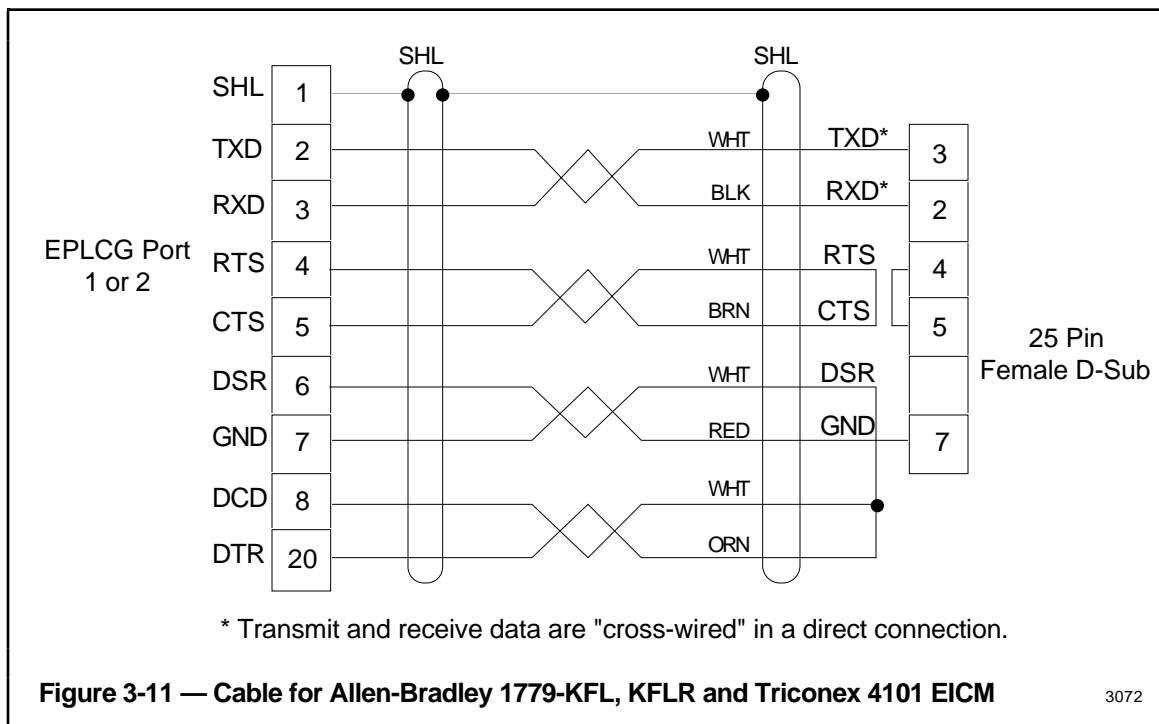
SHL SHL

EPLCG Port 1 or 2

| | |
|---|---|
| SHL | 1 |
| TXD | 2 |
| RXD | 3 |
| RTS | 4 |
| CTS | 5 |
| DSR | 6 |
| GND | 7 |
| DCD | 8 |
| DTR | 20 |

WHT TXD* 3
BLK RXD* 2
WHT RTS 4
BRN CTS 5
WHT DSR
RED GND 7
WHT
ORN

25 Pin Female D-Sub

* Transmit and receive data are "cross-wired" in a direct connection.

Figure 3-11 — Cable for Allen-Bradley 1779-KFL, KFLR and Triconex 4101 EICM

3072